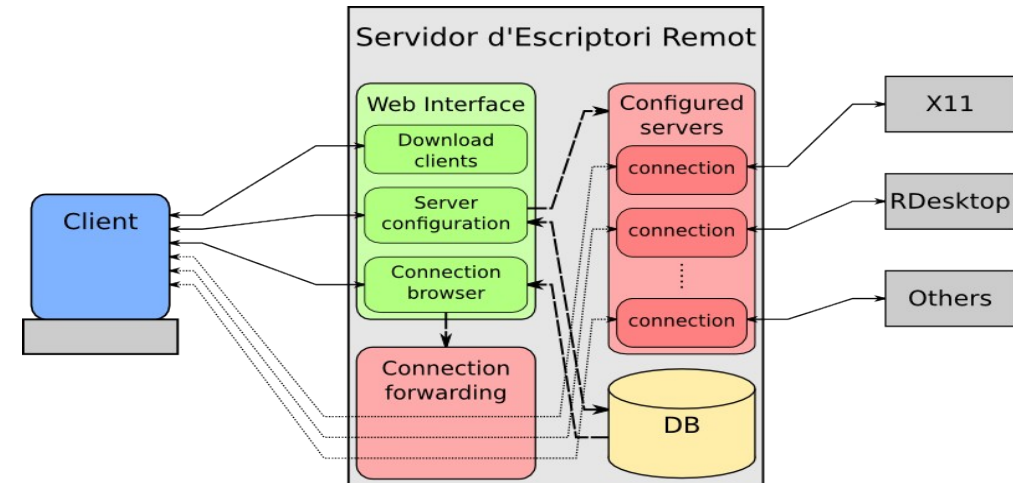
Servidor d'Escriptori Remot

Web Interface

Download clients

Server configuration

Connection browser

Connection forwarding

Configured servers

connection

connection

connection

DB

Client

X11

RDesktop

Others